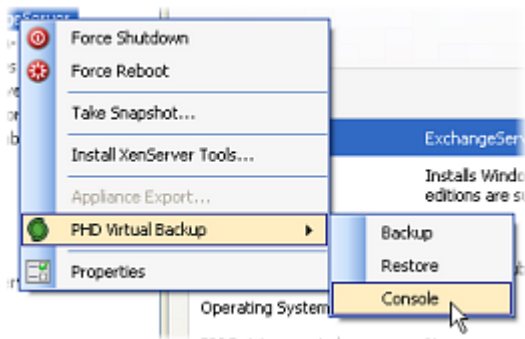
geServer

Force Shutdown

Force Reboot

Take Snapshot...

Install XenServer Tools...

Appliance Export...

PHD Virtual Backup

Properties

ExchangeServ

Installs Windo
editions are su

Backup

Restore

Console

Operating System